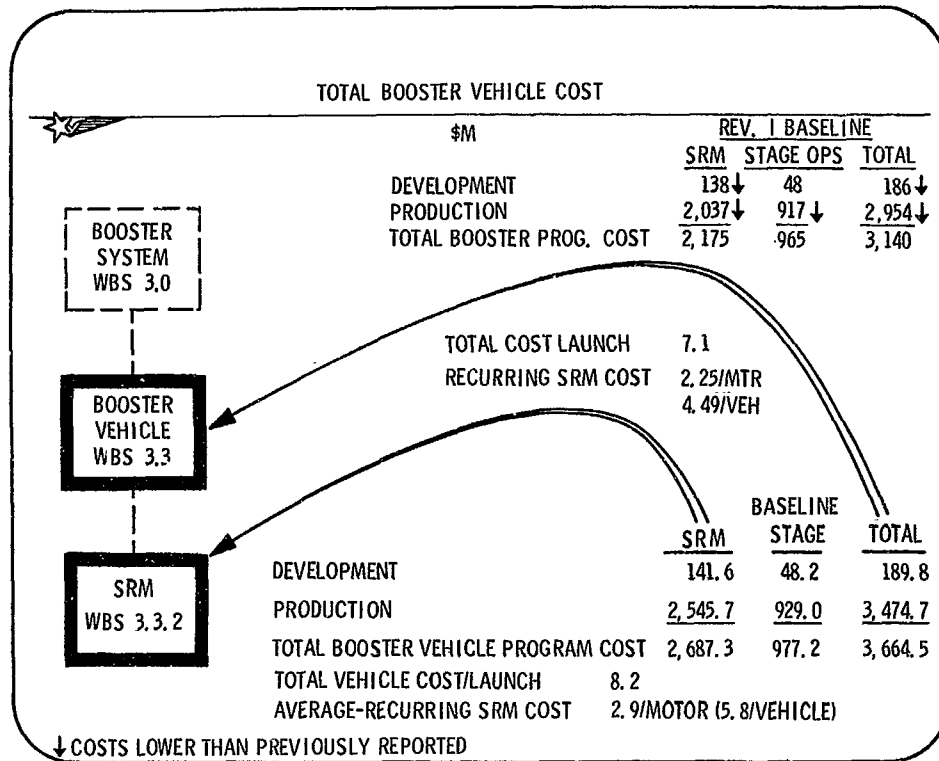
TOTAL BOOSTER VEHICLE COST

$M

| | REV. I BASELINE | | |
|---|---|---|---|
| | SRM | STAGE OPS | TOTAL |
| DEVELOPMENT | 138↓ | 48 | 186↓ |
| PRODUCTION | 2,037↓ | 917↓ | 2,954↓ |
| TOTAL BOOSTER PROG. COST | 2,175 | 965 | 3,140 |

BOOSTER SYSTEM WBS 3.0

TOTAL COST LAUNCH 7.1
RECURRING SRM COST 2.25/MTR
4.49/VEH

BOOSTER VEHICLE WBS 3.3

SRM WBS 3.3.2

| | SRM | BASELINE STAGE | TOTAL |
|---|---|---|---|
| DEVELOPMENT | 141.6 | 48.2 | 189.8 |
| PRODUCTION | 2,545.7 | 929.0 | 3,474.7 |
| TOTAL BOOSTER VEHICLE PROGRAM COST | 2,687.3 | 977.2 | 3,664.5 |

TOTAL VEHICLE COST/LAUNCH 8.2
AVERAGE-RECURRING SRM COST 2.9/MOTOR (5.8/VEHICLE)

↓COSTS LOWER THAN PREVIOUSLY REPORTED